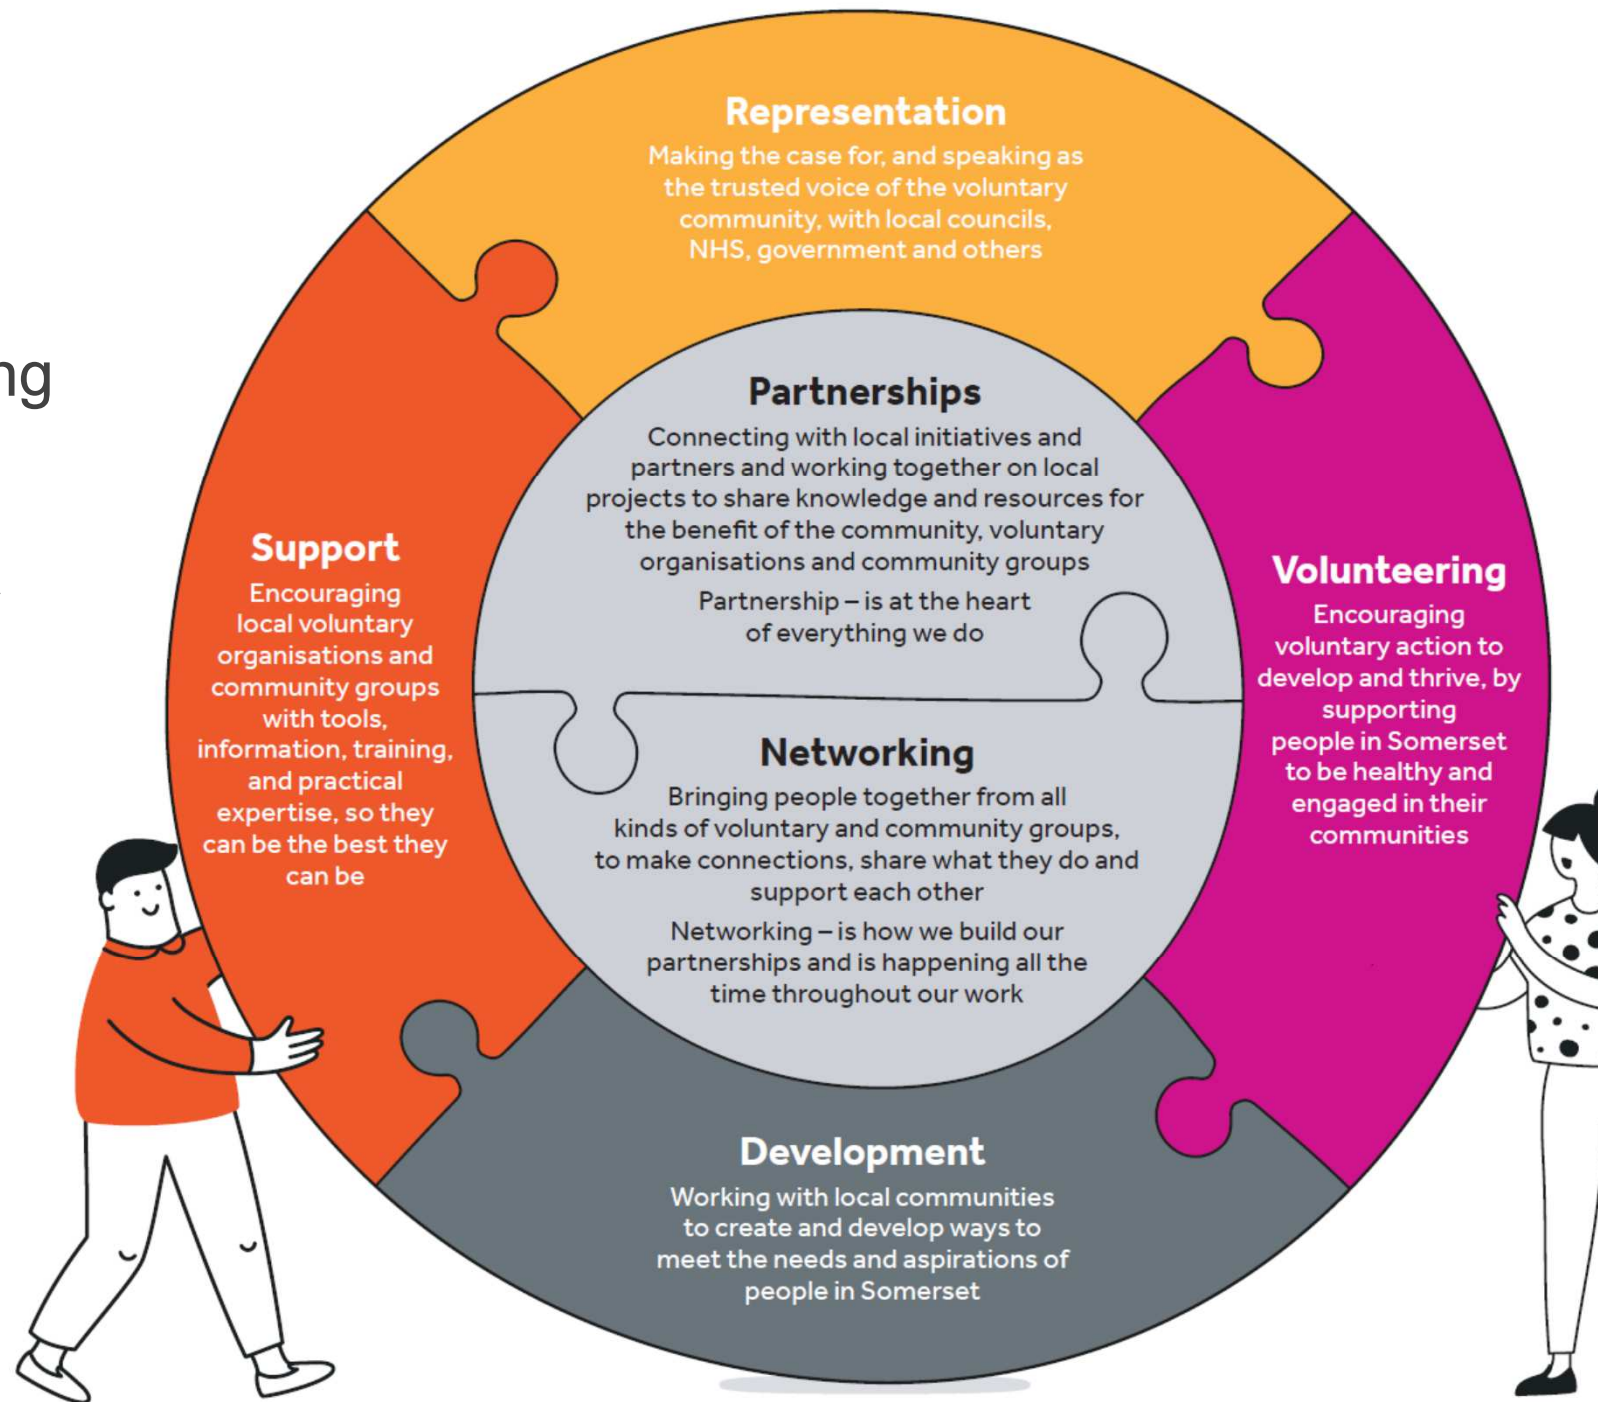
ng

Representation
Making the case for, and speaking as the trusted voice of the voluntary community, with local councils, NHS, government and others

Partnerships
Connecting with local initiatives and partners and working together on local projects to share knowledge and resources for the benefit of the community, voluntary organisations and community groups

Partnership – is at the heart of everything we do

Support
Encouraging local voluntary organisations and community groups with tools, information, training, and practical expertise, so they can be the best they can be

Volunteering
Encouraging voluntary action to develop and thrive, by supporting people in Somerset to be healthy and engaged in their communities

Networking
Bringing people together from all kinds of voluntary and community groups, to make connections, share what they do and support each other

Networking – is how we build our partnerships and is happening all the time throughout our work

Development
Working with local communities to create and develop ways to meet the needs and aspirations of people in Somerset